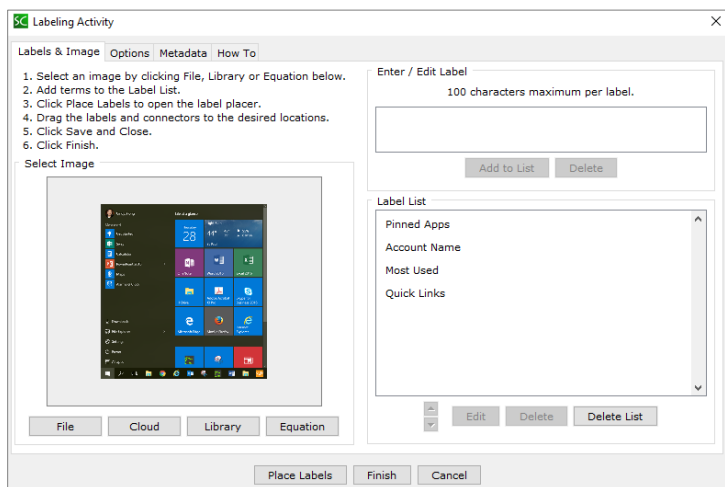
SC Labeling Activity

×

Labels & Image | Options | Metadata | How To

1. Select an image by clicking File, Library or Equation below.
2. Add terms to the Label List.
3. Click Place Labels to open the label placer.
4. Drag the labels and connectors to the desired locations.
5. Click Save and Close.
6. Click Finish.

Select Image

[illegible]

File | Cloud | Library | Equation

Enter / Edit Label

100 characters maximum per label.

Add to List | Delete

Label List

Pinned Apps
Account Name
Most Used
Quick Links

Edit | Delete | Delete List

Place Labels | Finish | Cancel